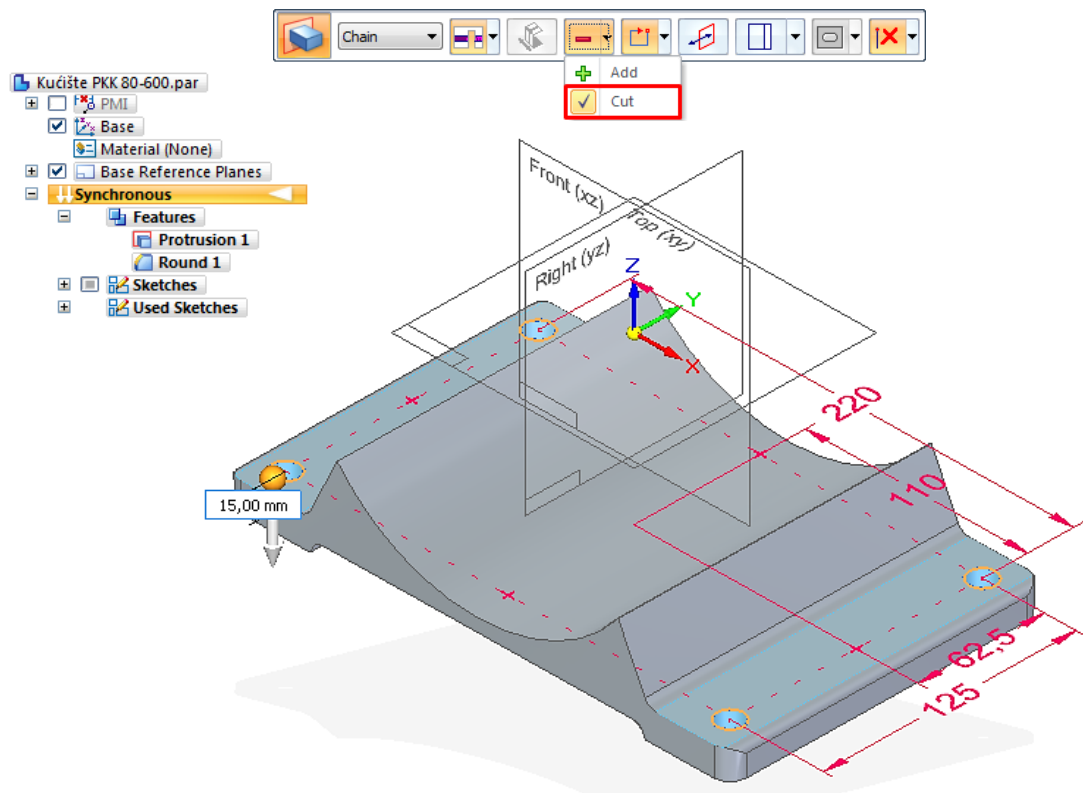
Chain

Add
Cut

Kućište PKK 80-600.par
PMI
Base
Material (None)
Base Reference Planes
Synchronous
Features
Protrusion 1
Round 1
Sketches
Used Sketches

Front (xz)
Top (xy)
Right (yz)
Z
Y
X

15,00 mm

220
110
62,5
125